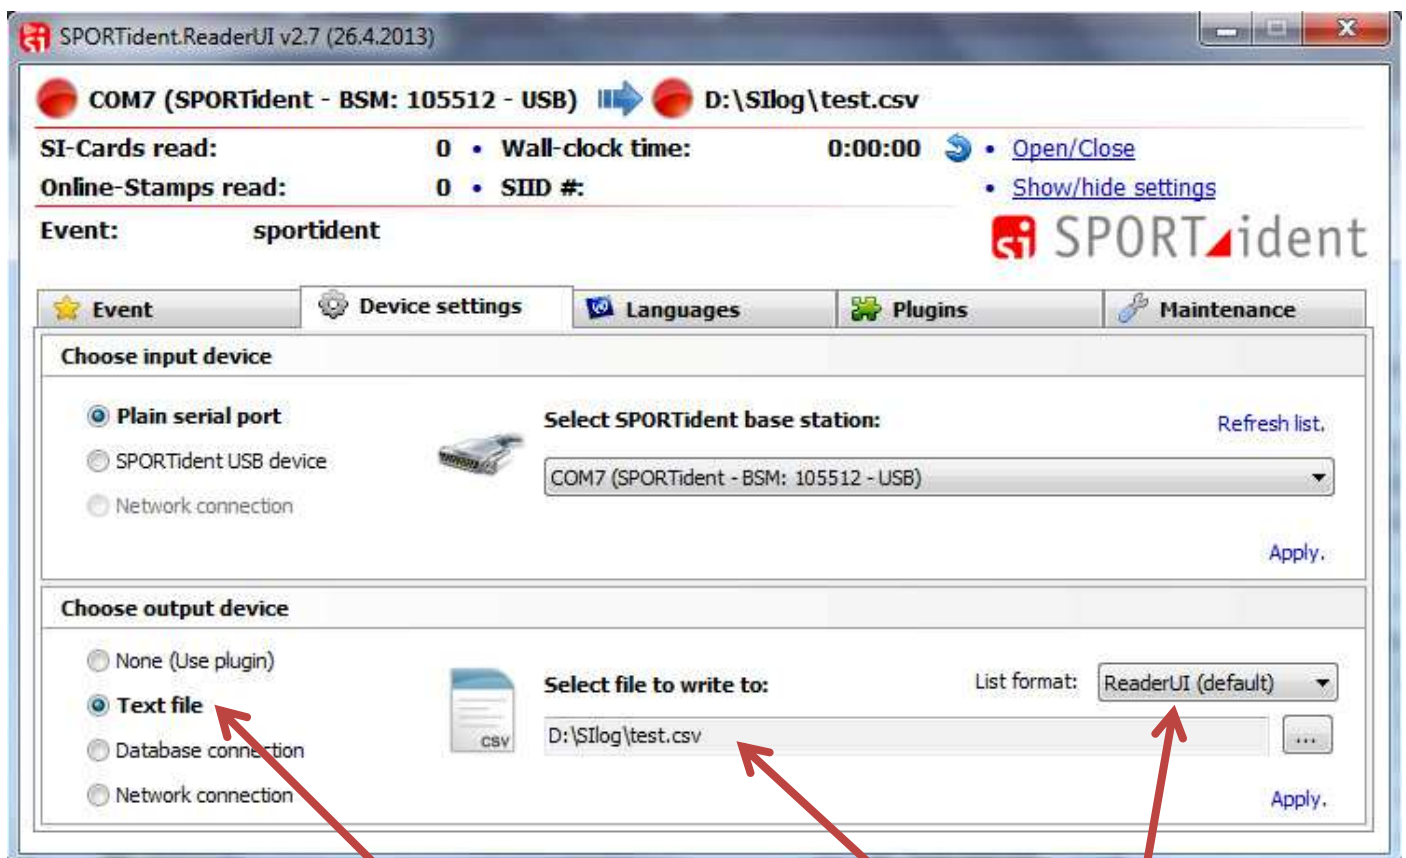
SPORTident.ReaderUI v2.7 (26.4.2013)

COM7 (SPORTident - BSM: 105512 - USB) D:\SIlog\test.csv

SI-Cards read: 0 • Wall-clock time: 0:00:00 • Open/Close
Online-Stamps read: 0 • SIID #: • Show/hide settings

Event: sportident

SPORTident

Event | Device settings | Languages | Plugins | Maintenance

Choose input device

Plain serial port
SPORTident USB device
Network connection

Select SPORTident base station:
Refresh list.
COM7 (SPORTident - BSM: 105512 - USB)
Apply.

Choose output device

None (Use plugin)
Text file
Database connection
Network connection

CSV
Select file to write to:
List format: ReaderUI (default)
D:\SIlog\test.csv
...
Apply.